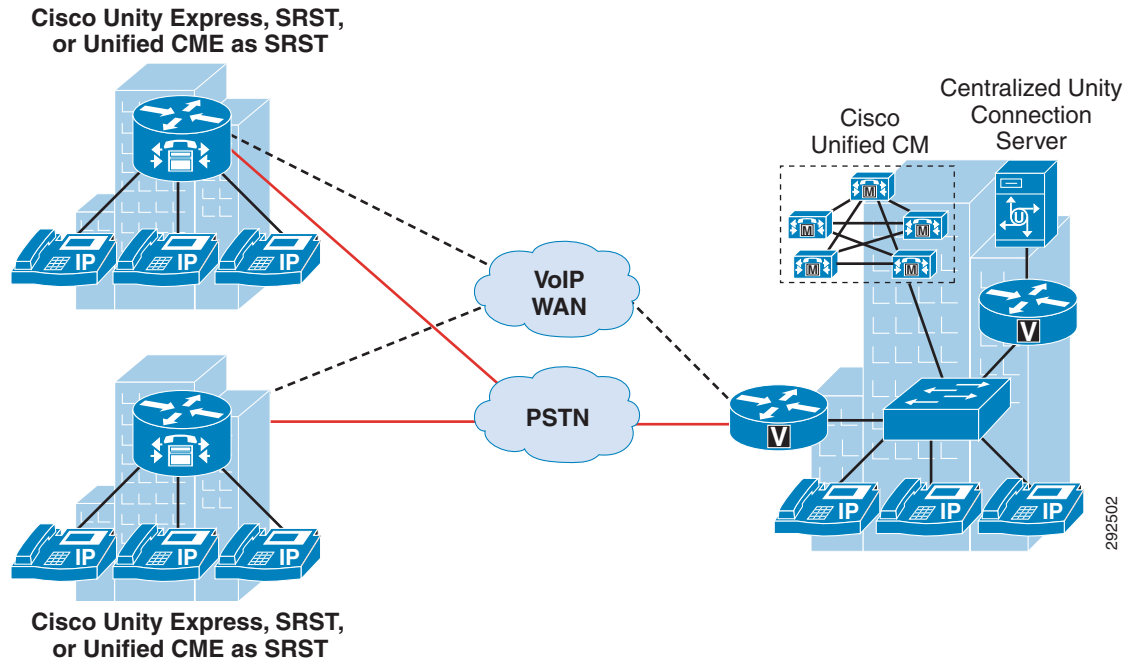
Cisco Unity Express, SRST, or Unified CME as SRST

IP IP IP

VoIP WAN

PSTN

IP IP IP

Cisco Unity Express, SRST, or Unified CME as SRST

Cisco Unified CM

M M M M M

Centralized Unity Connection Server

U

V

V

IP IP IP

292502